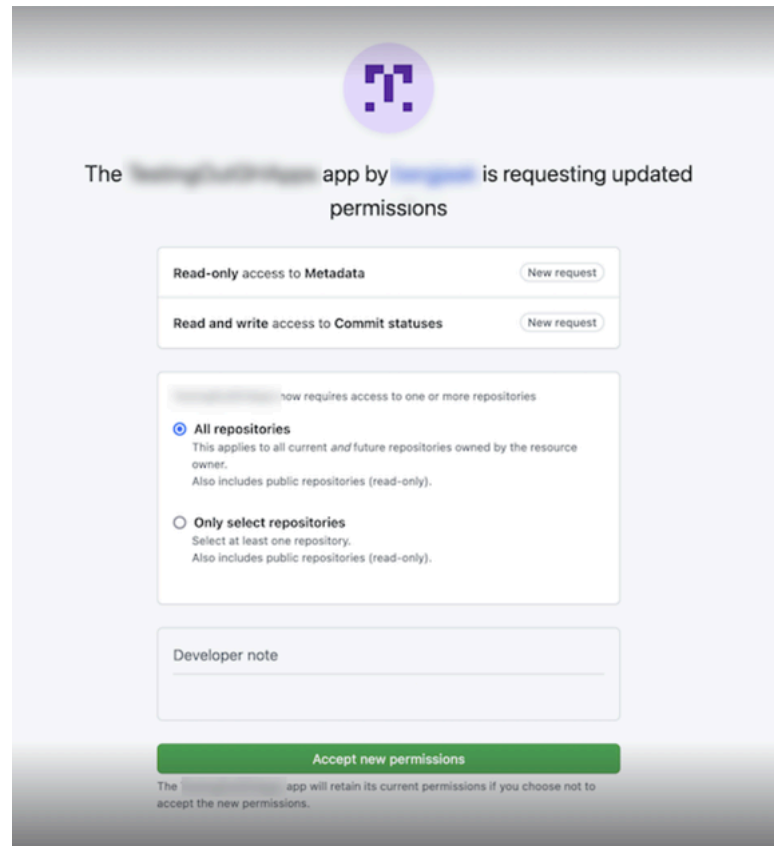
The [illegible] app by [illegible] is requesting updated permissions

Read-only access to Metadata New request

Read and write access to Commit statuses New request

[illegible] now requires access to one or more repositories

All repositories
This applies to all current and future repositories owned by the resource owner.
Also includes public repositories (read-only).

Only select repositories
Select at least one repository.
Also includes public repositories (read-only).

Developer note

Accept new permissions

The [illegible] app will retain its current permissions if you choose not to accept the new permissions.